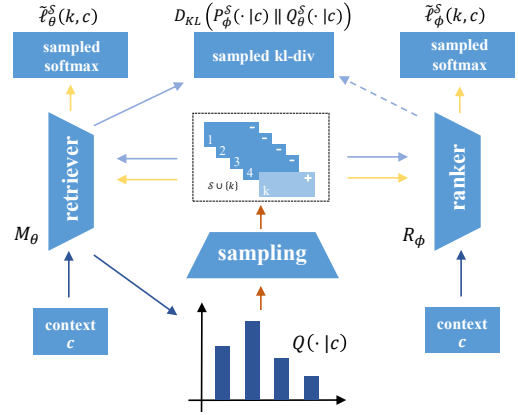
$\tilde{\ell}_{\theta}^{\mathcal{S}}(k,c)$

sampled softmax

$D_{KL}\left(P_{\phi}^{\mathcal{S}}(\cdot\,|c)\parallel Q_{\theta}^{\mathcal{S}}(\cdot\,|c)\right)$

sampled kl-div

$\tilde{\ell}_{\phi}^{\mathcal{S}}(k,c)$

sampled softmax

retriever

$M_{\theta}$

1 - 2 - 3 - 4 - k +

$\mathcal{S}\cup\{k\}$

sampling

ranker

$R_{\phi}$

context $c$

$Q(\cdot\,|c)$

context $c$